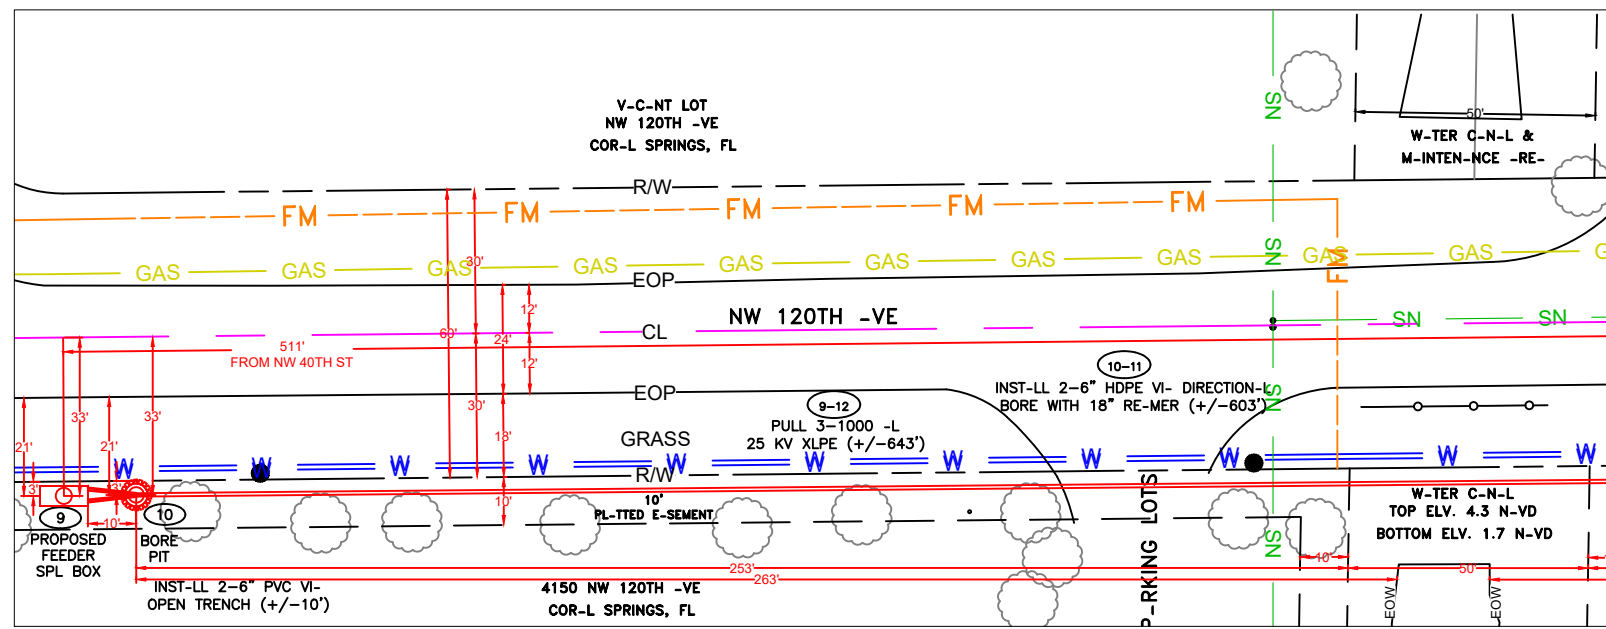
V-C-NT LOT
NW 120TH -VE
COR-L SPRINGS, FL

W-TER C-N-L &
M-INTEN-NCE -RE-

50'

NS

R/W

FM FM FM FM FM

GAS GAS GAS GAS GAS GAS GAS GAS GAS GAS GAS

30'

EOP

12'

69'

24'

CL

NW 120TH -VE

SN SN

511'
FROM NW 40TH ST

12'

FM

10-11

INST-LL 2-6" HDPE VI- DIRECTION-L
BORE WITH 18" RE-MER (+/-603')

EOP

30'

9-12

PULL 3-1000 -L
25 KV XLPE (+/-643')

33'

33'

21'

21'

13'

GRASS

W W W W W W W W W W W W W

R/W

3'

3'

10'

10'

PL-TTED E-SEMENT

W-TER C-N-L
TOP ELV. 4.3 N-VD
BOTTOM ELV. 1.7 N-VD

9

10

10'

PROPOSED
FEEDER
SPL BOX

BORE
PIT

P-RKING LOTS

NS

10'

253'

263'

50'

INST-LL 2-6" PVC VI-
OPEN TRENCH (+/-10')

4150 NW 120TH -VE
COR-L SPRINGS, FL

EOW

EOW